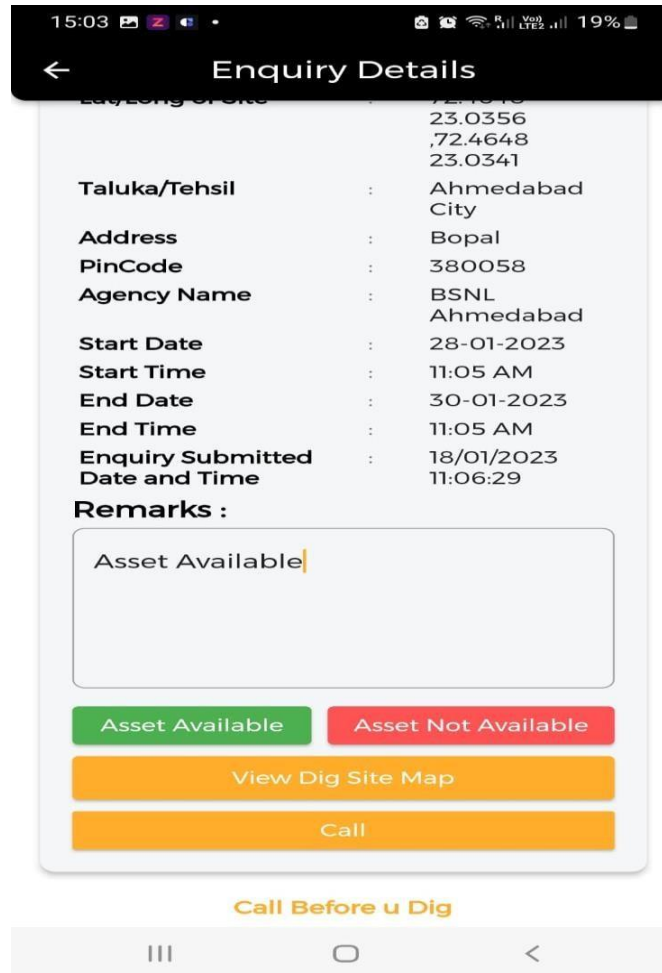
15:03 19%

Enquiry Details

Lat/Long of Site : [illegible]
23.0356
,72.4648
23.0341

| | | |
|---|---|---|
| Taluka/Tehsil | : | Ahmedabad City |
| Address | : | Bopal |
| PinCode | : | 380058 |
| Agency Name | : | BSNL Ahmedabad |
| Start Date | : | 28-01-2023 |
| Start Time | : | 11:05 AM |
| End Date | : | 30-01-2023 |
| End Time | : | 11:05 AM |
| Enquiry Submitted Date and Time | : | 18/01/2023 11:06:29 |

Remarks :

Asset Available

Asset Available

Asset Not Available

View Dig Site Map

Call

Call Before u Dig